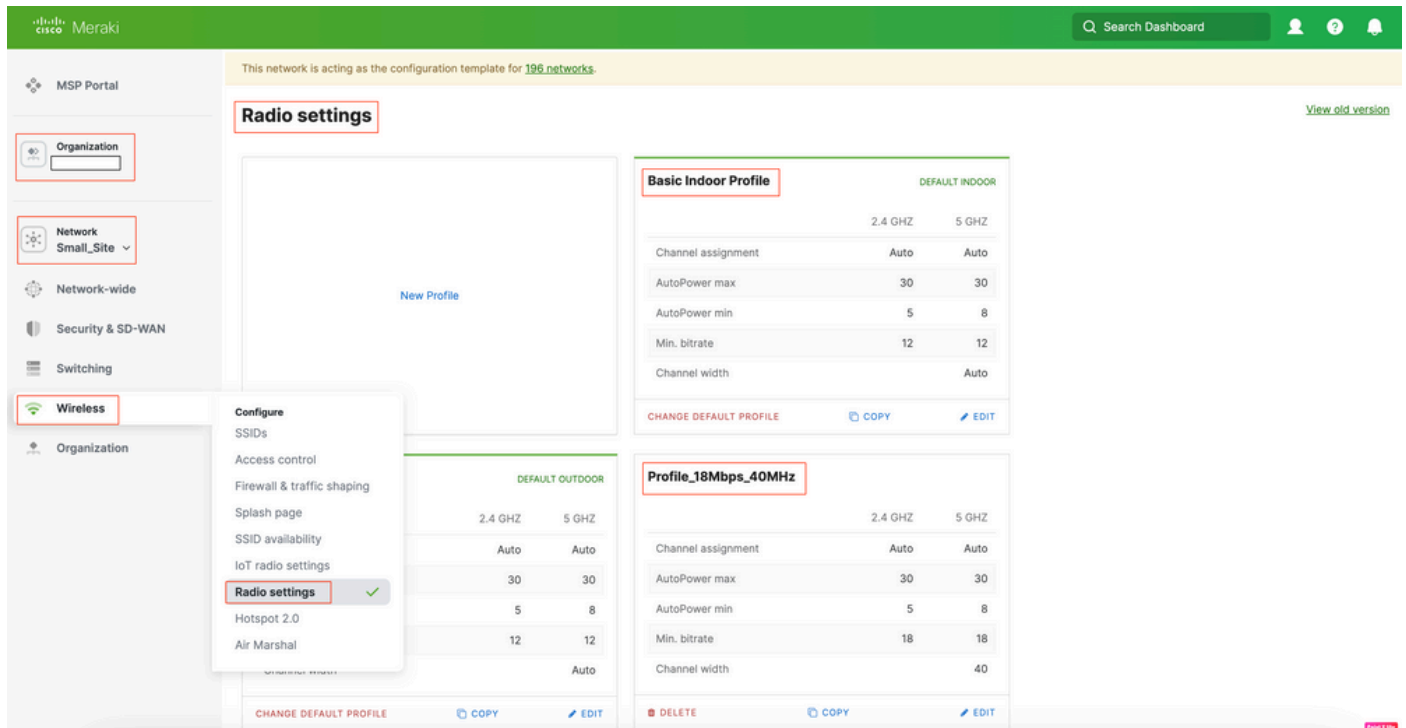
cisco Meraki

Search Dashboard

MSP Portal

Organization

Network
Small_Site

Network-wide

Security & SD-WAN

Switching

Wireless

Organization

This network is acting as the configuration template for 196 networks.

Radio settings

View old version

New Profile

Basic Indoor Profile

DEFAULT INDOOR

| | 2.4 GHZ | 5 GHZ |
|---|---|---|
| Channel assignment | Auto | Auto |
| AutoPower max | 30 | 30 |
| AutoPower min | 5 | 8 |
| Min. bitrate | 12 | 12 |
| Channel width | | Auto |

CHANGE DEFAULT PROFILE COPY EDIT

Configure
SSIDs
Access control
Firewall & traffic shaping
Splash page
SSID availability
IoT radio settings
Radio settings
Hotspot 2.0
Air Marshal

DEFAULT OUTDOOR

| 2.4 GHZ | 5 GHZ |
|---|---|
| Auto | Auto |
| 30 | 30 |
| 5 | 8 |
| 12 | 12 |
| | Auto |

CHANGE DEFAULT PROFILE COPY EDIT

Profile_18Mbps_40MHz

| | 2.4 GHZ | 5 GHZ |
|---|---|---|
| Channel assignment | Auto | Auto |
| AutoPower max | 30 | 30 |
| AutoPower min | 5 | 8 |
| Min. bitrate | 18 | 18 |
| Channel width | | 40 |

DELETE COPY EDIT